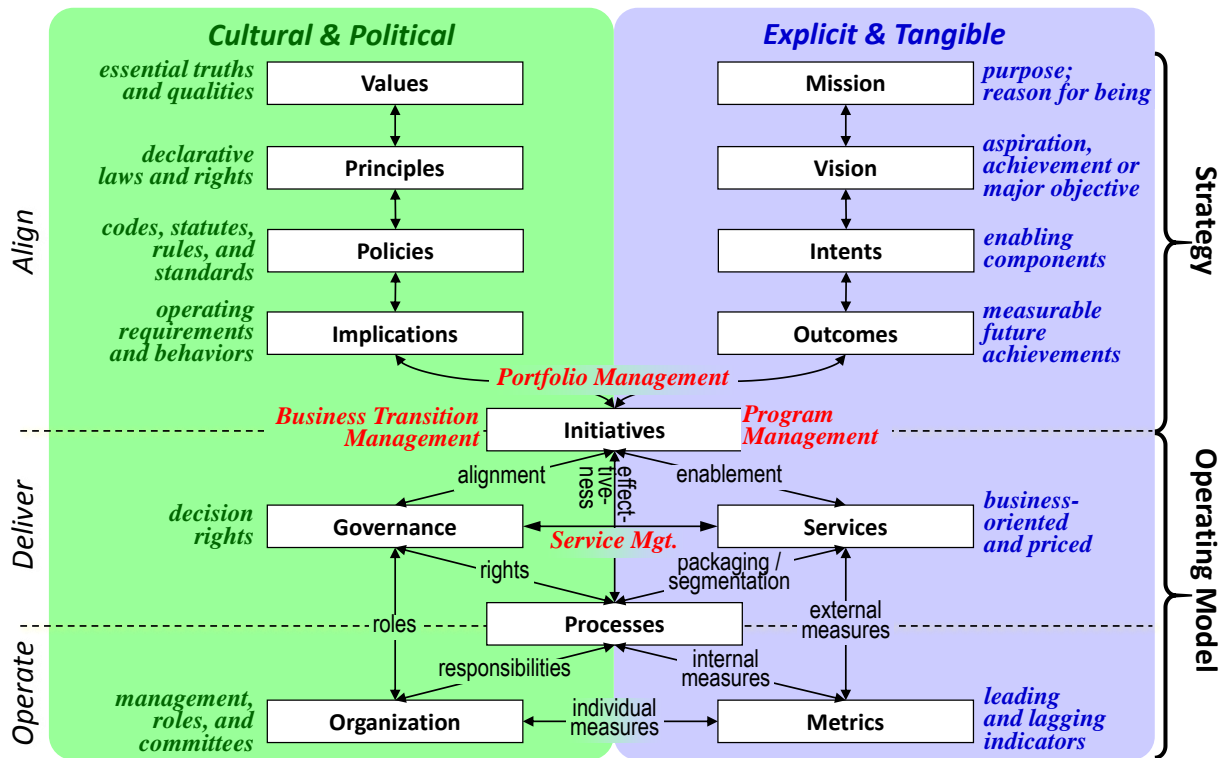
Cultural & Political

Explicit & Tangible

Align

Deliver

Operate

Strategy

Operating Model

essential truths and qualities

Values

Mission

purpose; reason for being

declarative laws and rights

Principles

Vision

aspiration, achievement or major objective

codes, statutes, rules, and standards

Policies

Intents

enabling components

operating requirements and behaviors

Implications

Outcomes

measurable future achievements

Portfolio Management

Business Transition Management

Initiatives

Program Management

alignment

effect-tive-ness

enablement

decision rights

Governance

Service Mgt.

Services

business-oriented and priced

rights

packaging / segmentation

roles

Processes

external measures

responsibilities

internal measures

management, roles, and committees

Organization

individual measures

Metrics

leading and lagging indicators